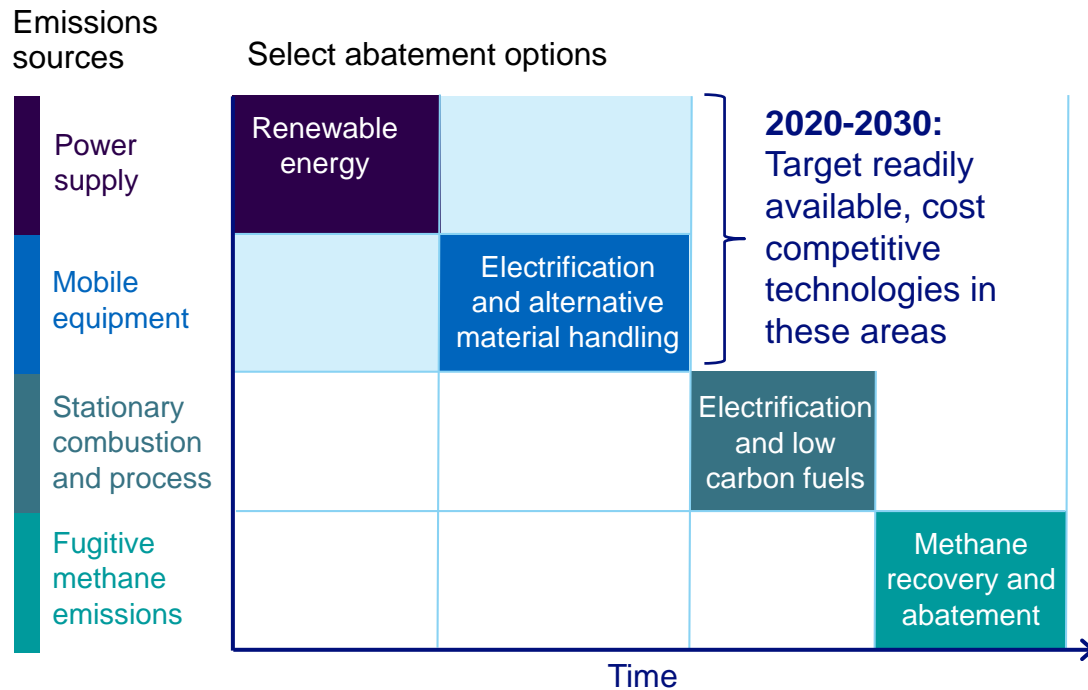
Emissions sources

Select abatement options

Power supply

Mobile equipment

Stationary combustion and process

Fugitive methane emissions

Renewable energy

Electrification and alternative material handling

Electrification and low carbon fuels

Methane recovery and abatement

**2020-2030:** Target readily available, cost competitive technologies in these areas

Time